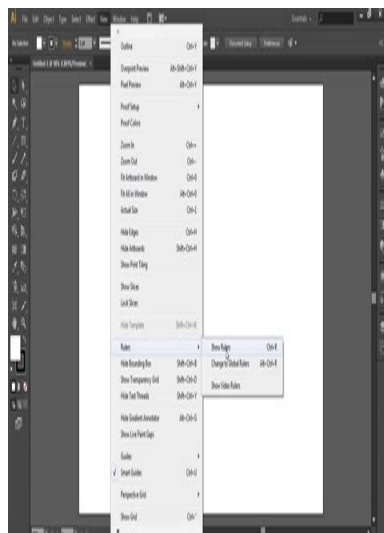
File Edit Object Type Select Effect View Window Help

Outline Ctrl+Y

Overprint Preview Alt+Shift+Ctrl+Y
Pixel Preview Alt+Ctrl+Y

Proof Setup
Proof Colors

Zoom In Ctrl++
Zoom Out Ctrl+-
Fit Artboard in Window Ctrl+0
Fit All in Window Alt+Ctrl+0
Actual Size Ctrl+1

Hide Edges Ctrl+H
Hide Artboards Shift+Ctrl+H
Show Print Tiling

Show Slices
Lock Slices

Hide Template Shift+Ctrl+W

Rulers
Hide Bounding Box Shift+Ctrl+B
Show Transparency Grid Shift+Ctrl+D
Hide Text Threads Shift+Ctrl+Y

Hide Gradient Annotator Alt+Ctrl+G
Show Live Paint Gaps

Guides
✓ Smart Guides Ctrl+U

Perspective Grid

Show Grid Ctrl+"

Show Rulers Ctrl+R
Change to Global Rulers Alt+Ctrl+R

Show Video Rulers

Document Setup Preferences